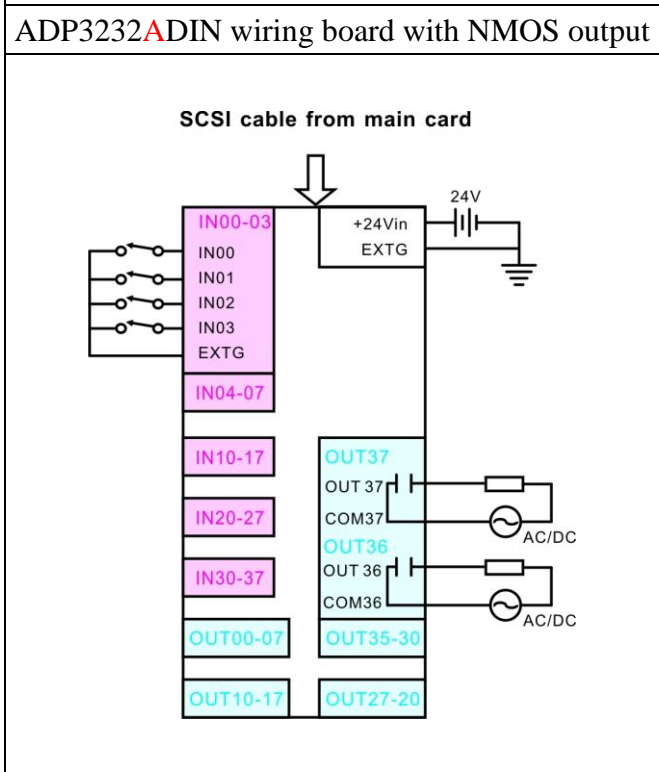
ADP3232ADIN wiring board with NMOS output

SCSI cable from main card

24V
+24Vin
EXTG

IN00-03
IN00
IN01
IN02
IN03
EXTG

IN04-07

IN10-17

IN20-27

IN30-37

OUT37
OUT 37
COM37
AC/DC

OUT36
OUT 36
COM36
AC/DC

OUT00-07

OUT35-30

OUT10-17

OUT27-20